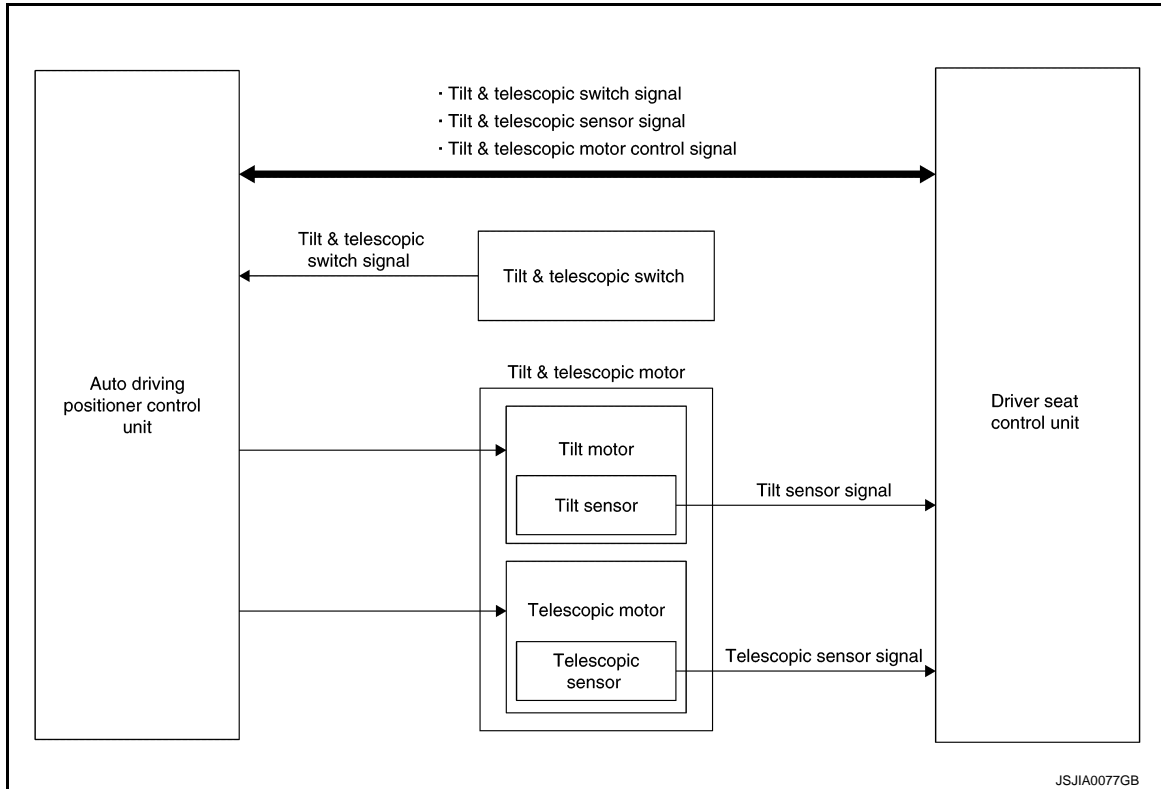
· Tilt & telescopic switch signal
· Tilt & telescopic sensor signal
· Tilt & telescopic motor control signal

Tilt & telescopic switch signal

Tilt & telescopic switch

Auto driving positioner control unit

Tilt & telescopic motor

Tilt motor

Tilt sensor

Tilt sensor signal

Telescopic motor

Telescopic sensor

Telescopic sensor signal

Driver seat control unit

JSJIA0077GB